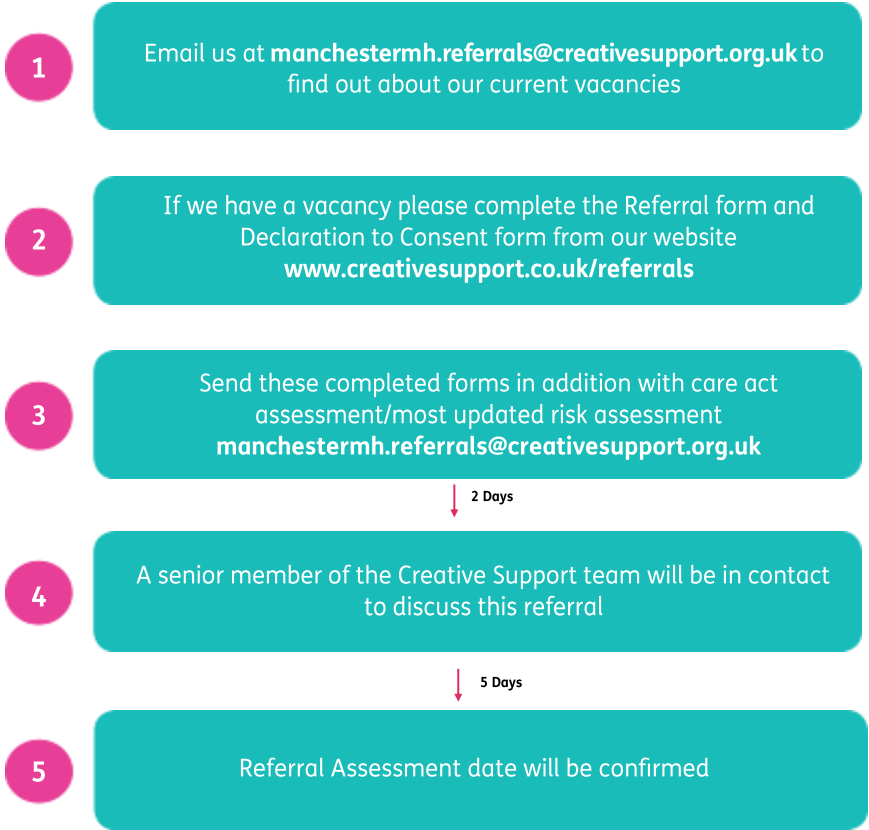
1

Email us at **manchestermh.referrals@creativesupport.org.uk** to find out about our current vacancies

2

If we have a vacancy please complete the Referral form and Declaration to Consent form from our website **www.creativesupport.co.uk/referrals**

3

Send these completed forms in addition with care act assessment/most updated risk assessment **manchestermh.referrals@creativesupport.org.uk**

2 Days

4

A senior member of the Creative Support team will be in contact to discuss this referral

5 Days

5

Referral Assessment date will be confirmed